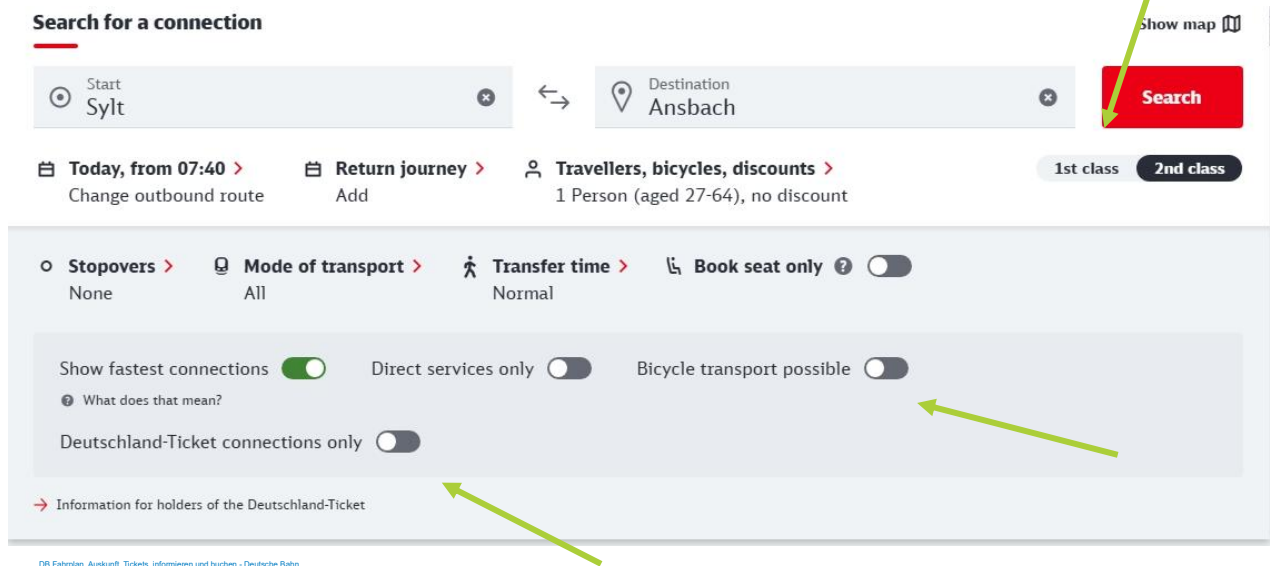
Search for a connection

Show map

Start
Sylt

Destination
Ansbach

Search

Today, from 07:40 >
Change outbound route

Return journey >
Add

Travellers, bicycles, discounts >
1 Person (aged 27-64), no discount

1st class | 2nd class

Stopovers >
None

Mode of transport >
All

Transfer time >
Normal

Book seat only

Show fastest connections

What does that mean?

Direct services only

Bicycle transport possible

Deutschland-Ticket connections only

→ Information for holders of the Deutschland-Ticket

DB Fahrplan, Auskunft, Tickets, informieren und buchen - Deutsche Bahn